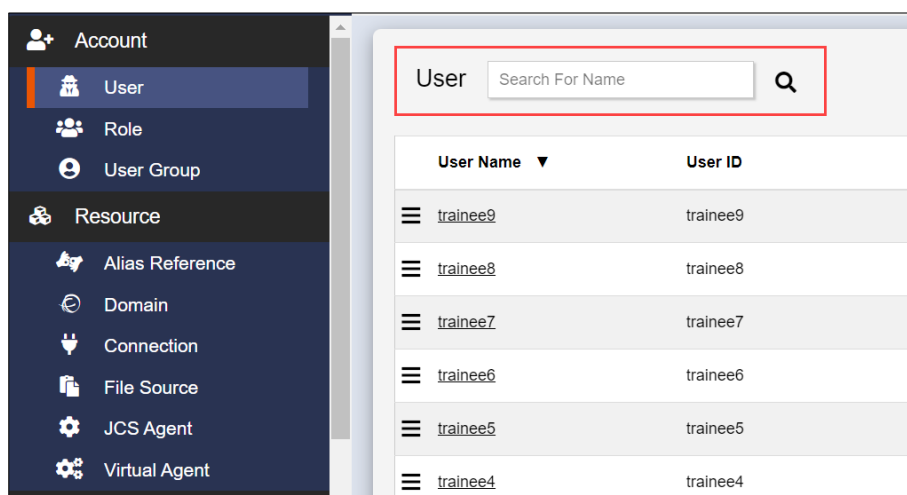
Account
User
Role
User Group
Resource
Alias Reference
Domain
Connection
File Source
JCS Agent
Virtual Agent

User
Search For Name

| | User Name ▼ | User ID |
|---|---|---|
| ☰ | trainee9 | trainee9 |
| ☰ | trainee8 | trainee8 |
| ☰ | trainee7 | trainee7 |
| ☰ | trainee6 | trainee6 |
| ☰ | trainee5 | trainee5 |
| ☰ | trainee4 | trainee4 |